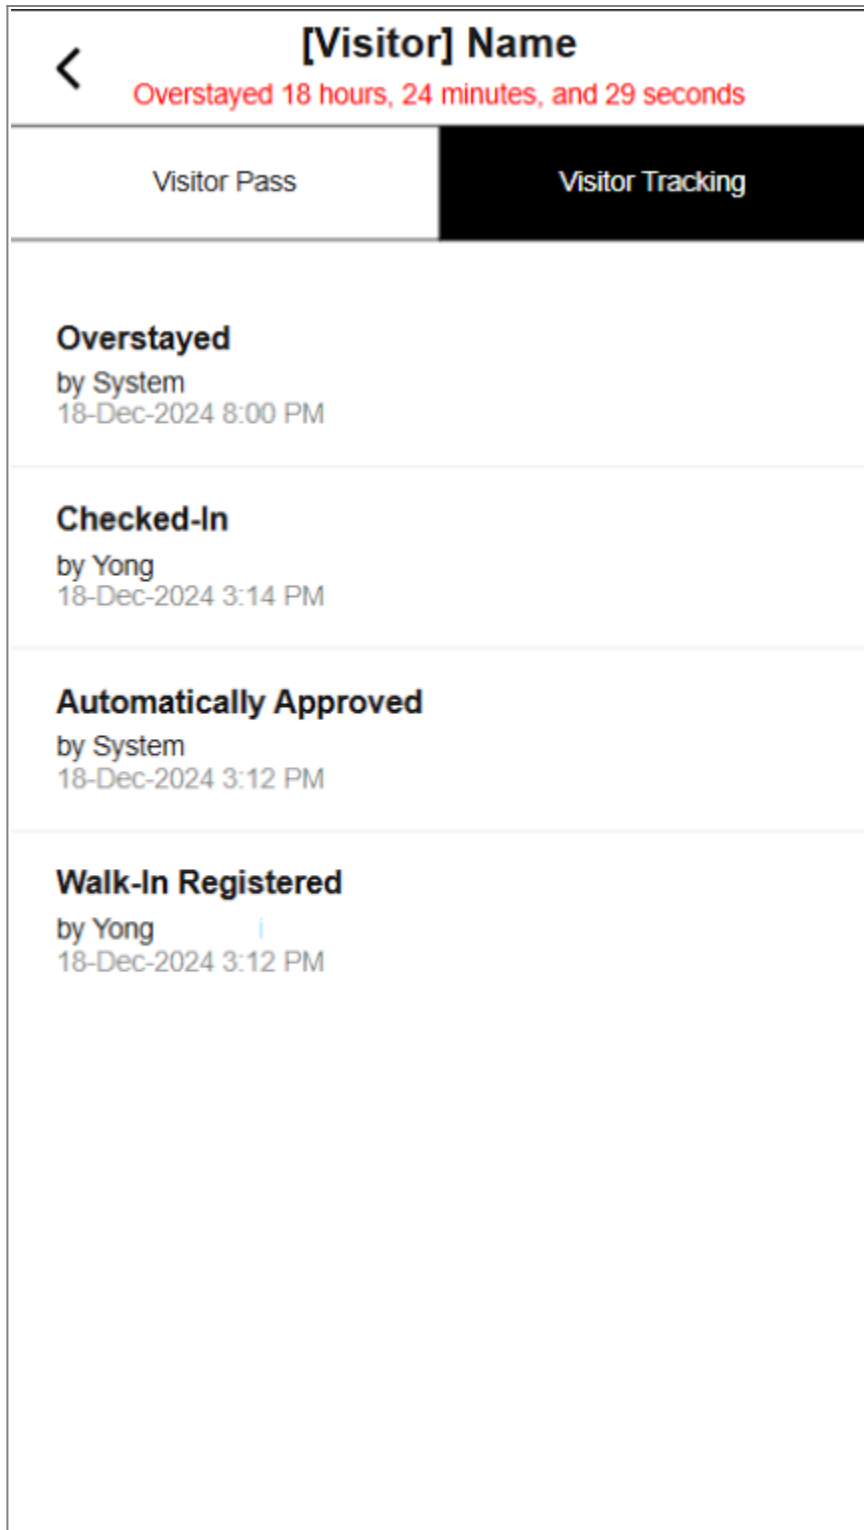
[Visitor] Name
Overstayed 18 hours, 24 minutes, and 29 seconds

Visitor Pass

Visitor Tracking

Overstayed
by System
18-Dec-2024 8:00 PM

Checked-In
by Yong
18-Dec-2024 3:14 PM

Automatically Approved
by System
18-Dec-2024 3:12 PM

Walk-In Registered
by Yong
18-Dec-2024 3:12 PM